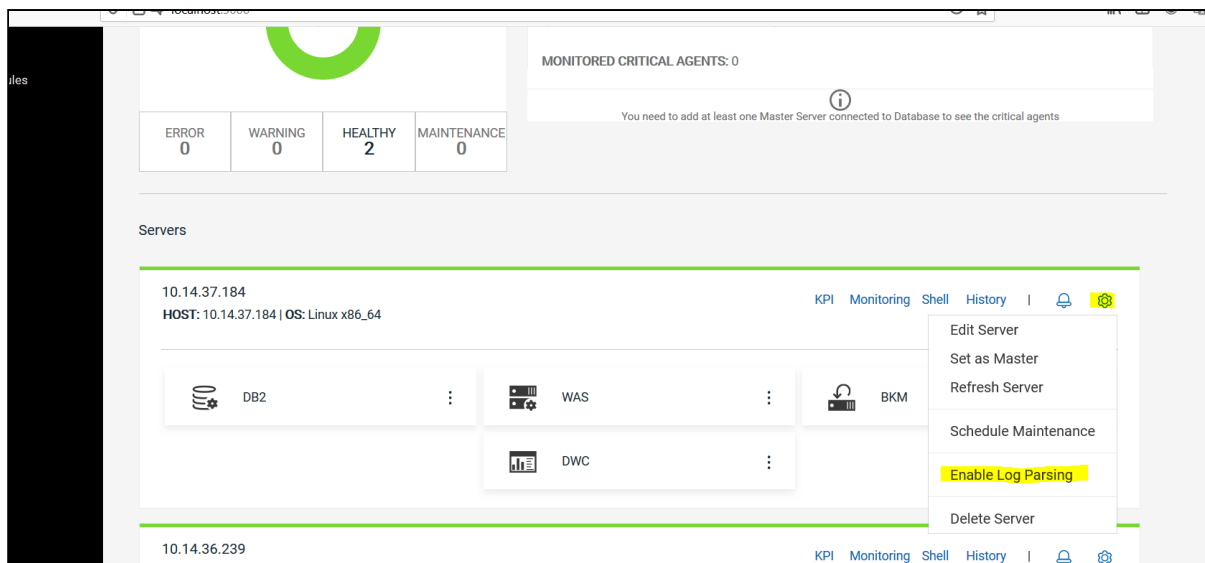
ules

MONITORED CRITICAL AGENTS: 0

You need to add at least one Master Server connected to Database to see the critical agents

| ERROR | WARNING | HEALTHY | MAINTENANCE |
|---|---|---|---|
| 0 | 0 | 2 | 0 |

Servers

10.14.37.184
HOST: 10.14.37.184 | OS: Linux x86_64

KPI Monitoring Shell History |

Edit Server
Set as Master
Refresh Server
Schedule Maintenance
Enable Log Parsing
Delete Server

DB2
WAS
BKM
DWC

10.14.36.239

KPI Monitoring Shell History |